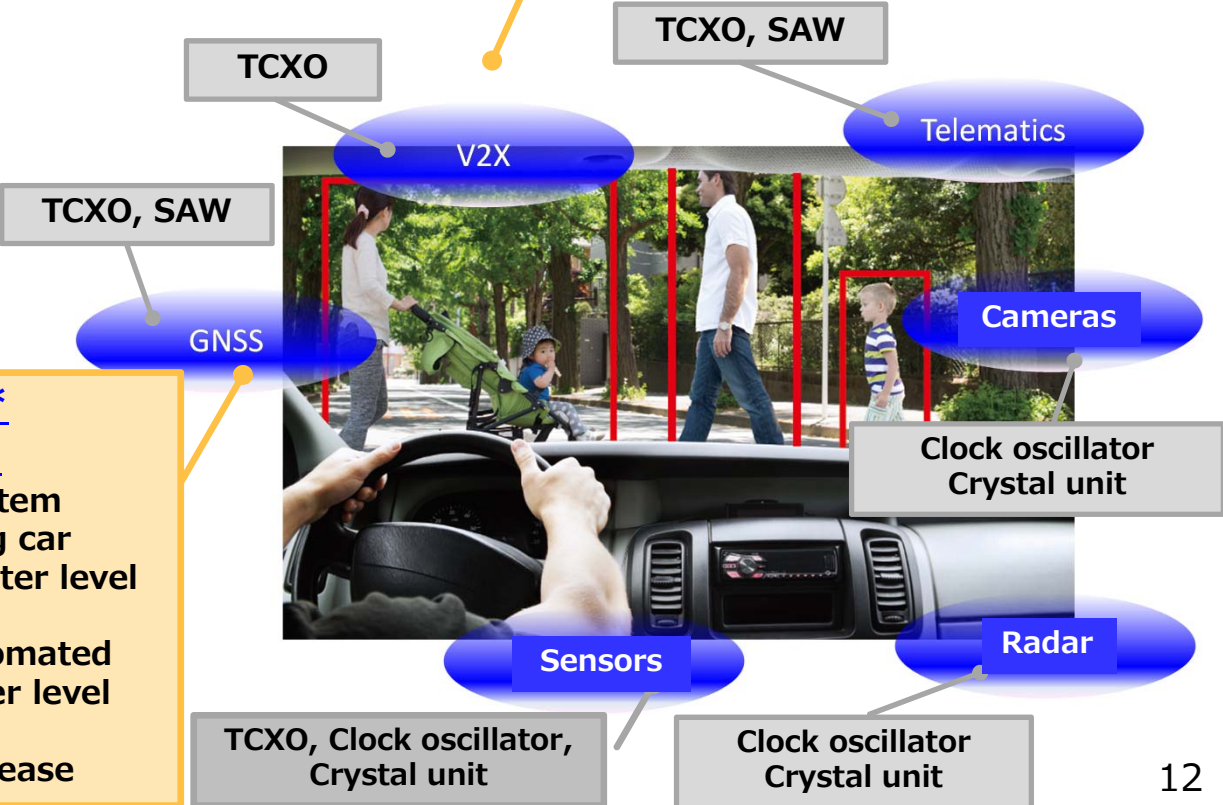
TCXO, SAW

TCXO

Telematics

V2X

TCXO, SAW

GNSS

Cameras

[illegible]

tem
g car
ter level

omated
er level

ease

Clock oscillator
Crystal unit

Sensors

Radar

TCXO, Clock oscillator,
Crystal unit

Clock oscillator
Crystal unit

12